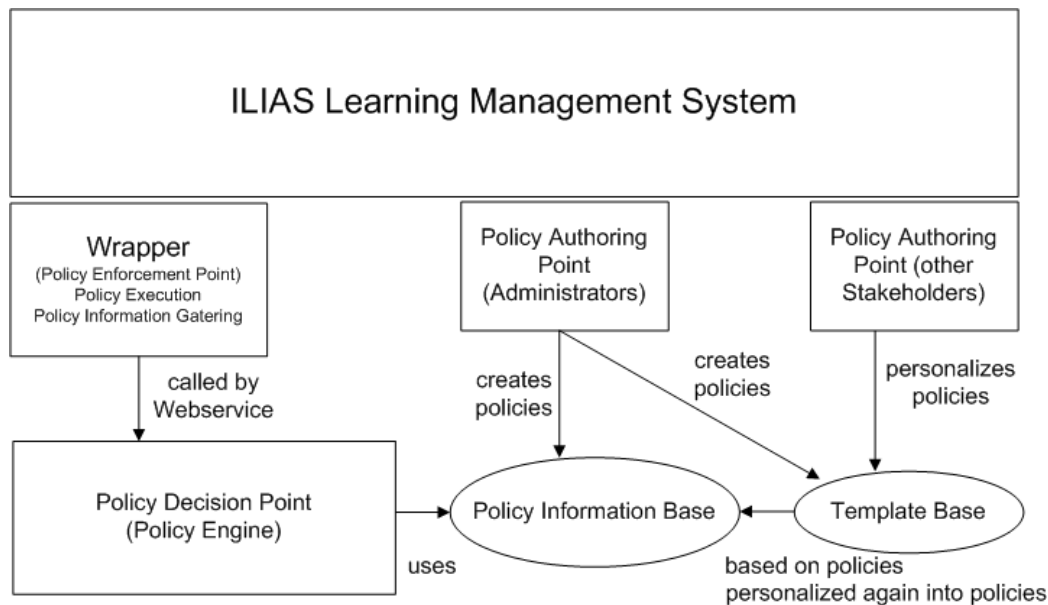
ILIAS Learning Management System

Wrapper
(Policy Enforcement Point)
Policy Execution
Policy Information Gatering

Policy Authoring Point (Administrators)

Policy Authoring Point (other Stakeholders)

called by Webservice

creates policies

creates policies

personalizes policies

Policy Decision Point (Policy Engine)

Policy Information Base

Template Base

uses

based on policies personalized again into policies